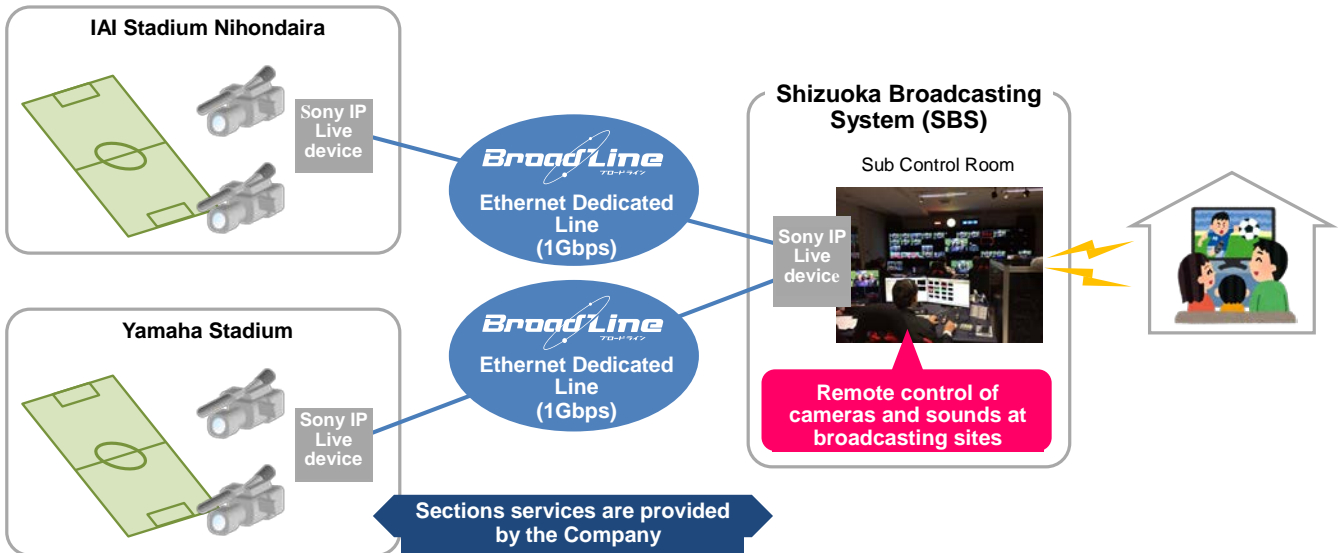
IAI Stadium Nihondaira

Sony IP Live device

BroadLine
ブロードライン
Ethernet Dedicated Line (1Gbps)

Shizuoka Broadcasting System (SBS)

Sub Control Room

Sony IP Live device

Yamaha Stadium

Sony IP Live device

BroadLine
ブロードライン
Ethernet Dedicated Line (1Gbps)

Remote control of cameras and sounds at broadcasting sites

Sections services are provided by the Company